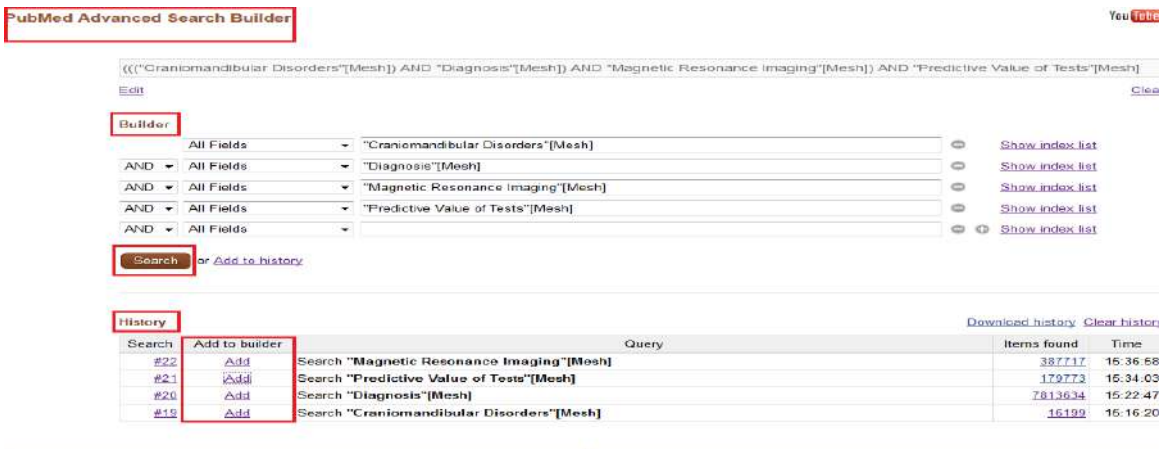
PubMed Advanced Search Builder

YouTube

((("Craniomandibular Disorders"[Mesh]) AND "Diagnosis"[Mesh]) AND "Magnetic Resonance Imaging"[Mesh]) AND "Predictive Value of Tests"[Mesh]

Edit

Clea

Builder

| | | | |
|---|---|---|---|
| | All Fields | "Craniomandibular Disorders"[Mesh] | Show index list |
| AND | All Fields | "Diagnosis"[Mesh] | Show index list |
| AND | All Fields | "Magnetic Resonance Imaging"[Mesh] | Show index list |
| AND | All Fields | "Predictive Value of Tests"[Mesh] | Show index list |
| AND | All Fields | | Show index list |

Search or Add to history

History

Download history Clear histor

| Search | Add to builder | Query | Items found | Time |
|---|---|---|---|---|
| #22 | Add | Search "Magnetic Resonance Imaging"[Mesh] | 387717 | 15:36:58 |
| #21 | Add | Search "Predictive Value of Tests"[Mesh] | 179773 | 15:34:03 |
| #20 | Add | Search "Diagnosis"[Mesh] | 7813634 | 15:22:47 |
| #19 | Add | Search "Craniomandibular Disorders"[Mesh] | 16199 | 15:16:20 |